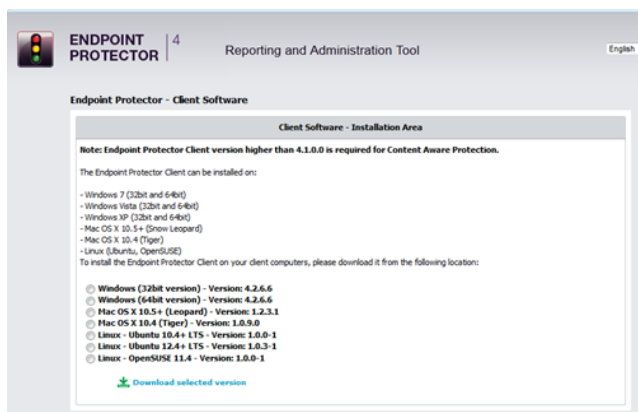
ENDPOINT PROTECTOR | 4

Reporting and Administration Tool

English

Endpoint Protector - Client Software

Client Software - Installation Area

Note: Endpoint Protector Client version higher than 4.1.0.0 is required for Content Aware Protection.

The Endpoint Protector Client can be installed on:

- Windows 7 (32bit and 64bit)
- Windows Vista (32bit and 64bit)
- Windows XP (32bit and 64bit)
- Mac OS X 10.5+ (Snow Leopard)
- Mac OS X 10.4 (Tiger)
- Linux (Ubuntu, OpenSUSE)
To install the Endpoint Protector Client on your client computers, please download it from the following location:

Windows (32bit version) - Version: 4.2.6.6
Windows (64bit version) - Version: 4.2.6.6
Mac OS X 10.5+ (Leopard) - Version: 1.2.3.1
Mac OS X 10.4 (Tiger) - Version: 1.0.9.0
Linux - Ubuntu 10.4+ LTS - Version: 1.0.0-1
Linux - Ubuntu 12.4+ LTS - Version: 1.0.3-1
Linux - OpenSUSE 11.4 - Version: 1.0.0-1

Download selected version